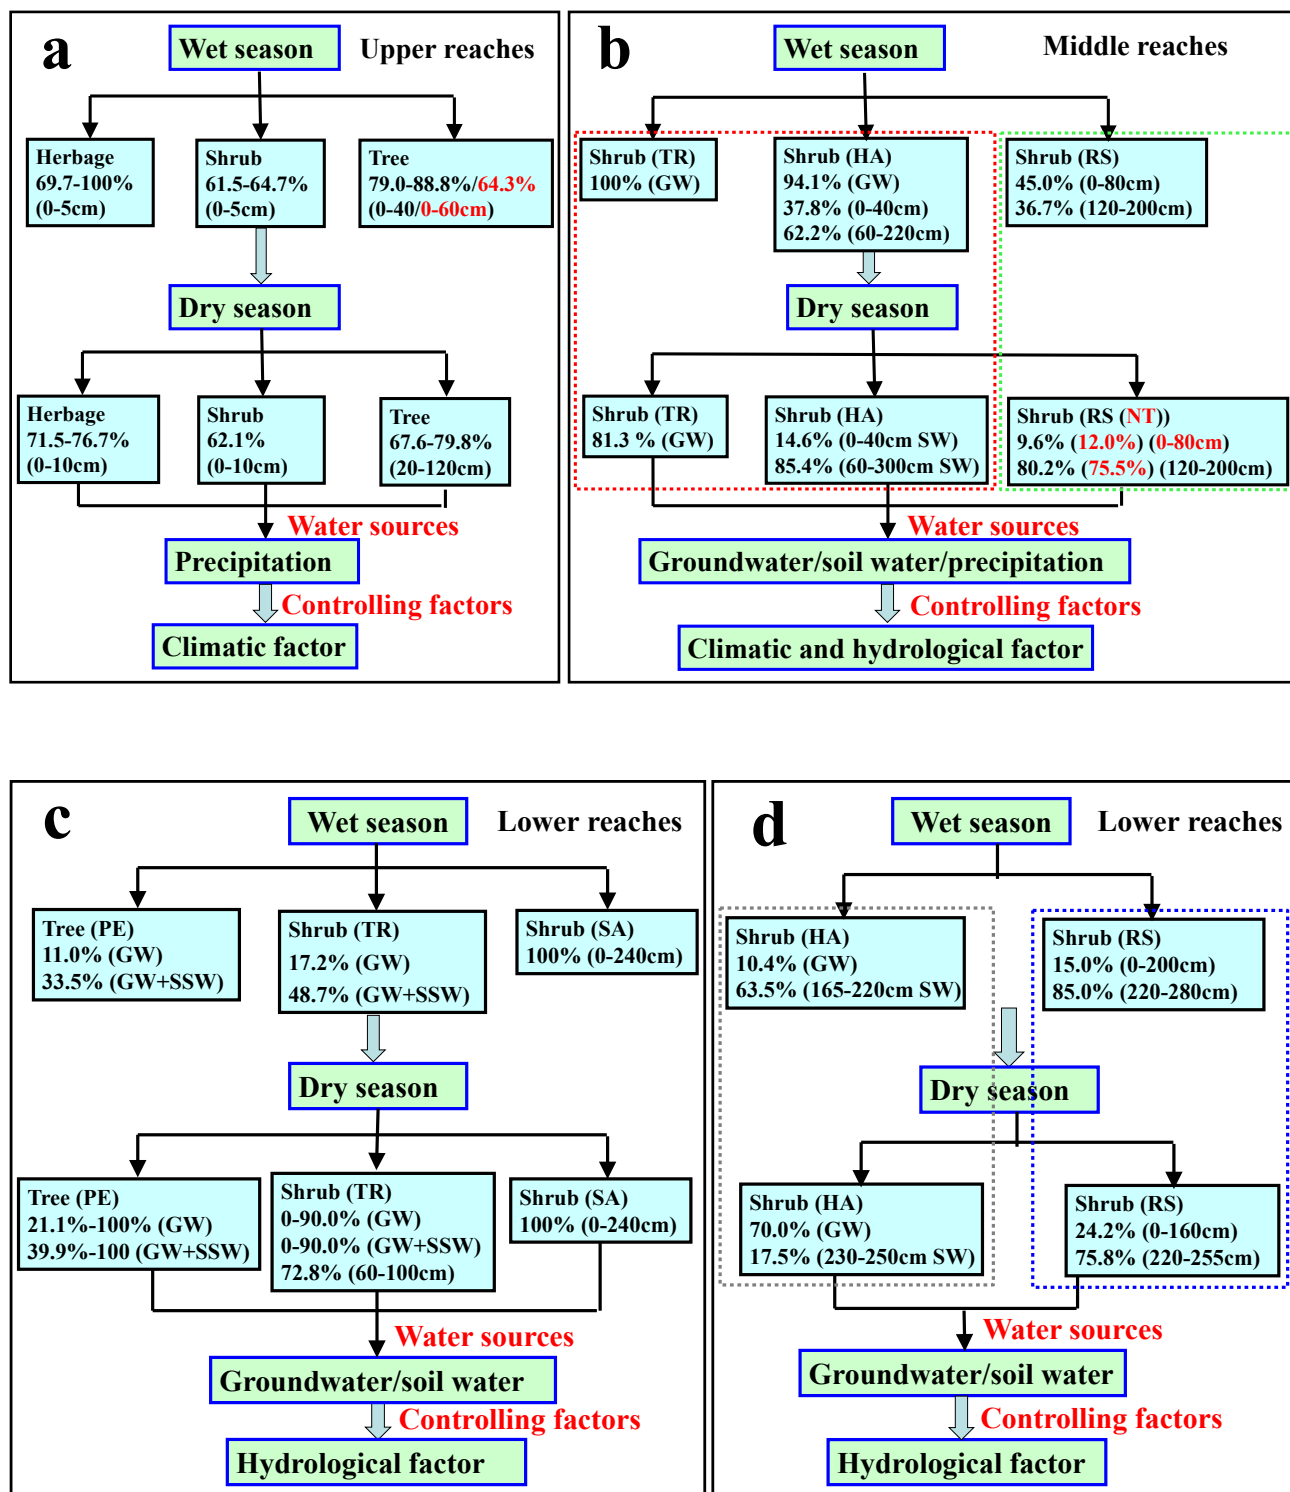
a

Wet season Upper reaches

Herbage
69.7-100%
(0-5cm)

Shrub
61.5-64.7%
(0-5cm)

Tree
79.0-88.8%/64.3%
(0-40/0-60cm)

Dry season

Herbage
71.5-76.7%
(0-10cm)

Shrub
62.1%
(0-10cm)

Tree
67.6-79.8%
(20-120cm)

Water sources

Precipitation

Controlling factors

Climatic factor

b

Wet season Middle reaches

Shrub (TR)
100% (GW)

Shrub (HA)
94.1% (GW)
37.8% (0-40cm)
62.2% (60-220cm)

Shrub (RS)
45.0% (0-80cm)
36.7% (120-200cm)

Dry season

Shrub (TR)
81.3 % (GW)

Shrub (HA)
14.6% (0-40cm SW)
85.4% (60-300cm SW)

Shrub (RS (NT))
9.6% (12.0%) (0-80cm)
80.2% (75.5%) (120-200cm)

Water sources

Groundwater/soil water/precipitation

Controlling factors

Climatic and hydrological factor

c

Wet season Lower reaches

Tree (PE)
11.0% (GW)
33.5% (GW+SSW)

Shrub (TR)
17.2% (GW)
48.7% (GW+SSW)

Shrub (SA)
100% (0-240cm)

Dry season

Tree (PE)
21.1%-100% (GW)
39.9%-100 (GW+SSW)

Shrub (TR)
0-90.0% (GW)
0-90.0% (GW+SSW)
72.8% (60-100cm)

Shrub (SA)
100% (0-240cm)

Water sources

Groundwater/soil water

Controlling factors

Hydrological factor

d

Wet season Lower reaches

Shrub (HA)
10.4% (GW)
63.5% (165-220cm SW)

Shrub (RS)
15.0% (0-200cm)
85.0% (220-280cm)

Dry season

Shrub (HA)
70.0% (GW)
17.5% (230-250cm SW)

Shrub (RS)
24.2% (0-160cm)
75.8% (220-255cm)

Water sources

Groundwater/soil water

Controlling factors

Hydrological factor